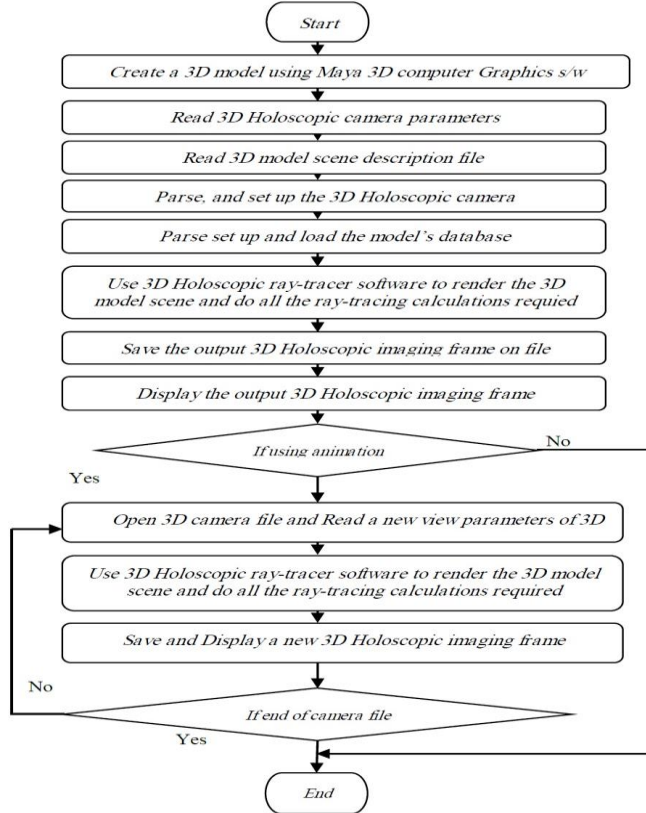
Start

Create a 3D model using Maya 3D computer Graphics s/w

Read 3D Holoscopic camera parameters

Read 3D model scene description file

Parse, and set up the 3D Holoscopic camera

Parse set up and load the model's database

Use 3D Holoscopic ray-tracer software to render the 3D model scene and do all the ray-tracing calculations requied

Save the output 3D Holoscopic imaging frame on file

Display the output 3D Holoscopic imaging frame

If using animation

No

Yes

Open 3D camera file and Read a new view parameters of 3D

Use 3D Holoscopic ray-tracer software to render the 3D model scene and do all the ray-tracing calculations required

Save and Display a new 3D Holoscopic imaging frame

No

If end of camera file

Yes

End